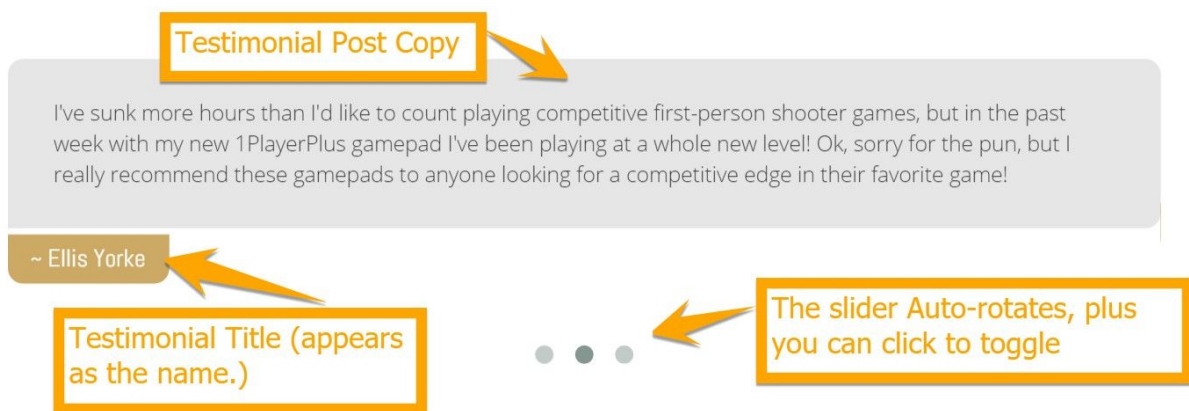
Testimonial Post Copy

I've sunk more hours than I'd like to count playing competitive first-person shooter games, but in the past week with my new 1PlayerPlus gamepad I've been playing at a whole new level! Ok, sorry for the pun, but I really recommend these gamepads to anyone looking for a competitive edge in their favorite game!

~ Ellis Yorke

Testimonial Title (appears as the name.)

The slider Auto-rotates, plus you can click to toggle